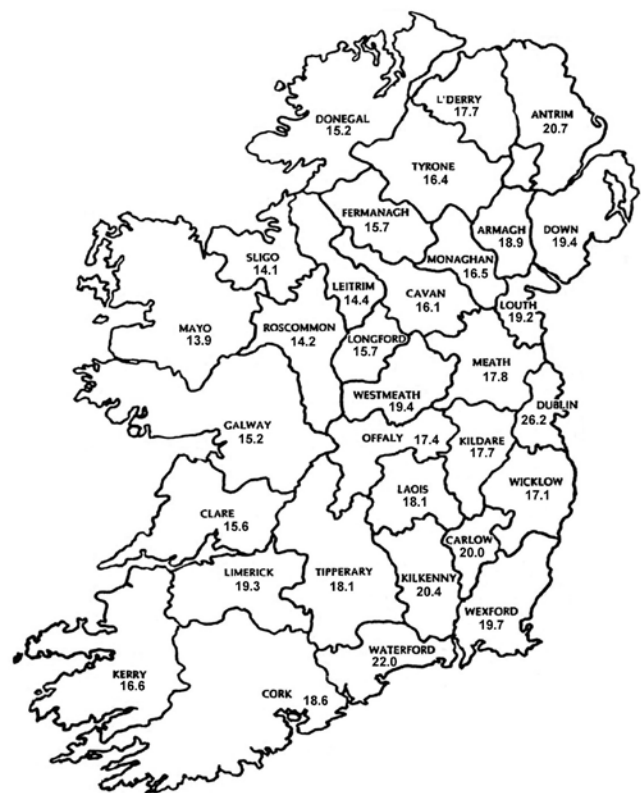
DONEGAL
15.2

L'DERRY
17.7

ANTRIM
20.7

TYRONE
16.4

FERMANAGH
15.7

ARMAGH
18.9

DOWN
19.4

SLIGO
14.1

MONAGHAN
16.5

LEITRIM
14.4

CAVAN
16.1

LOUTH
19.2

MAYO
13.9

ROSCOMMON
14.2

LONGFORD
15.7

MEATH
17.8

WESTMEATH
19.4

DUBLIN
26.2

GALWAY
15.2

OFFALY
17.4

KILDARE
17.7

WICKLOW
17.1

LAOIS
18.1

CLARE
15.6

CARLOW
20.0

LIMERICK
19.3

TIPPERARY
18.1

KILKENNY
20.4

WEXFORD
19.7

WATERFORD
22.0

KERRY
16.6

CORK
18.6